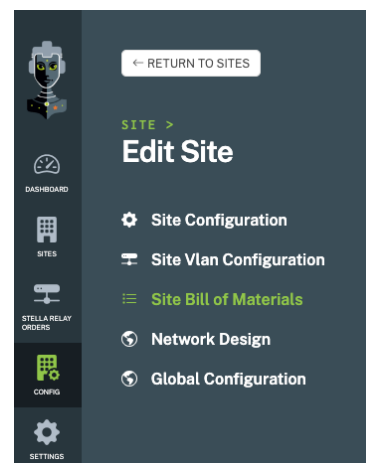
DASHBOARD

SITES

STELLA RELAY ORDERS

CONFIG

SETTINGS

← RETURN TO SITES

SITE >

Edit Site

Site Configuration

Site Vlan Configuration

Site Bill of Materials

Network Design

Global Configuration